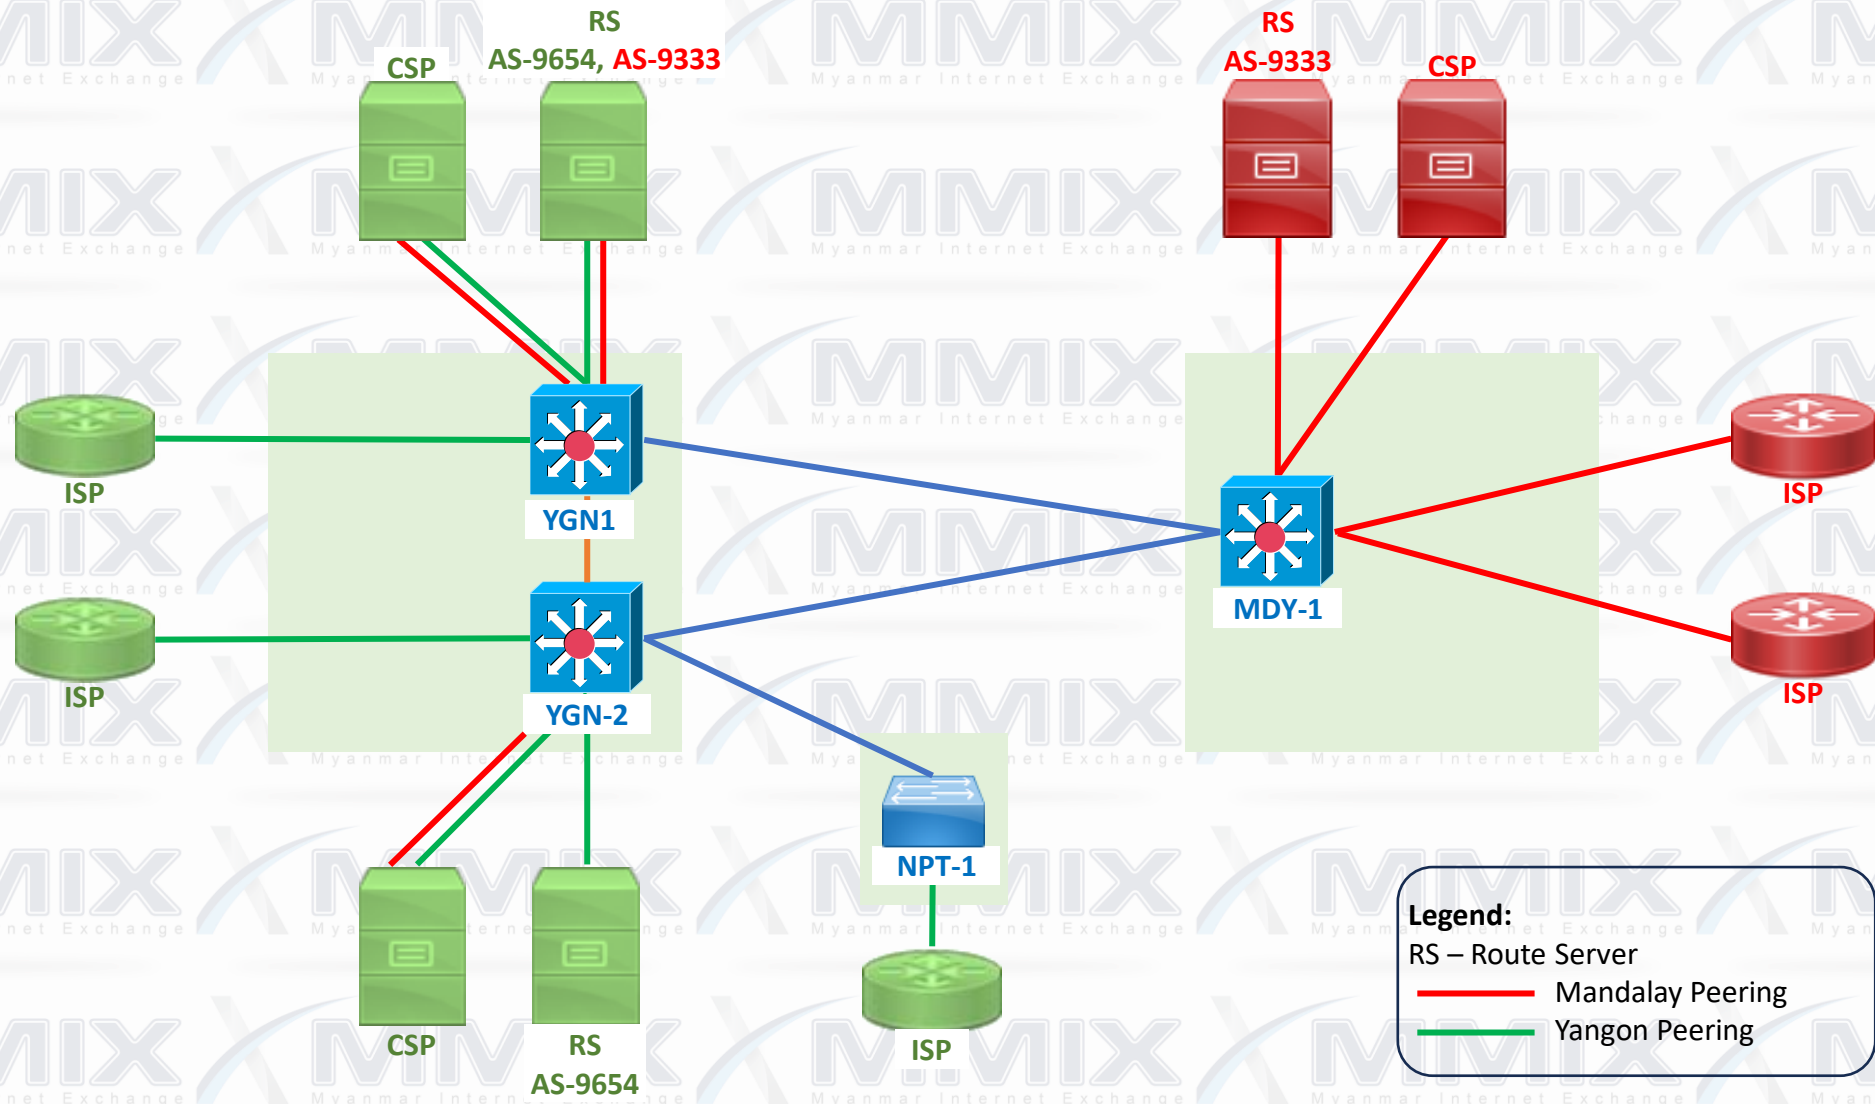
CSP

RS
AS-9654, AS-9333

RS
AS-9333

CSP

ISP

YGN1

ISP

YGN-2

MDY-1

ISP

ISP

NPT-1

CSP

RS
AS-9654

ISP

Legend:
RS – Route Server
Mandalay Peering
Yangon Peering

MMIX Myanmar Internet Exchange